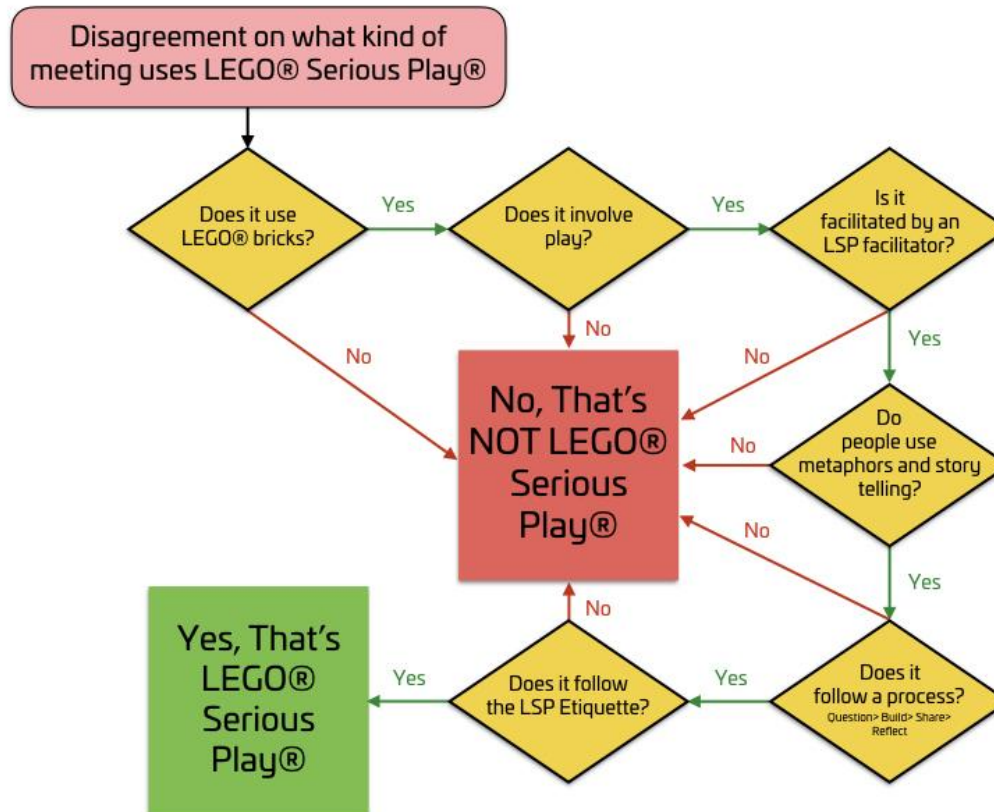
Disagreement on what kind of meeting uses LEGO® Serious Play®

Does it use LEGO® bricks?

Yes

Does it involve play?

Yes

Is it facilitated by an LSP facilitator?

No

No

No

Yes

No, That's NOT LEGO® Serious Play®

No

Do people use metaphors and story telling?

No

Yes

No

Yes, That's LEGO® Serious Play®

Yes

Does it follow the LSP Etiquette?

Yes

Does it follow a process?
Question> Build> Share> Reflect